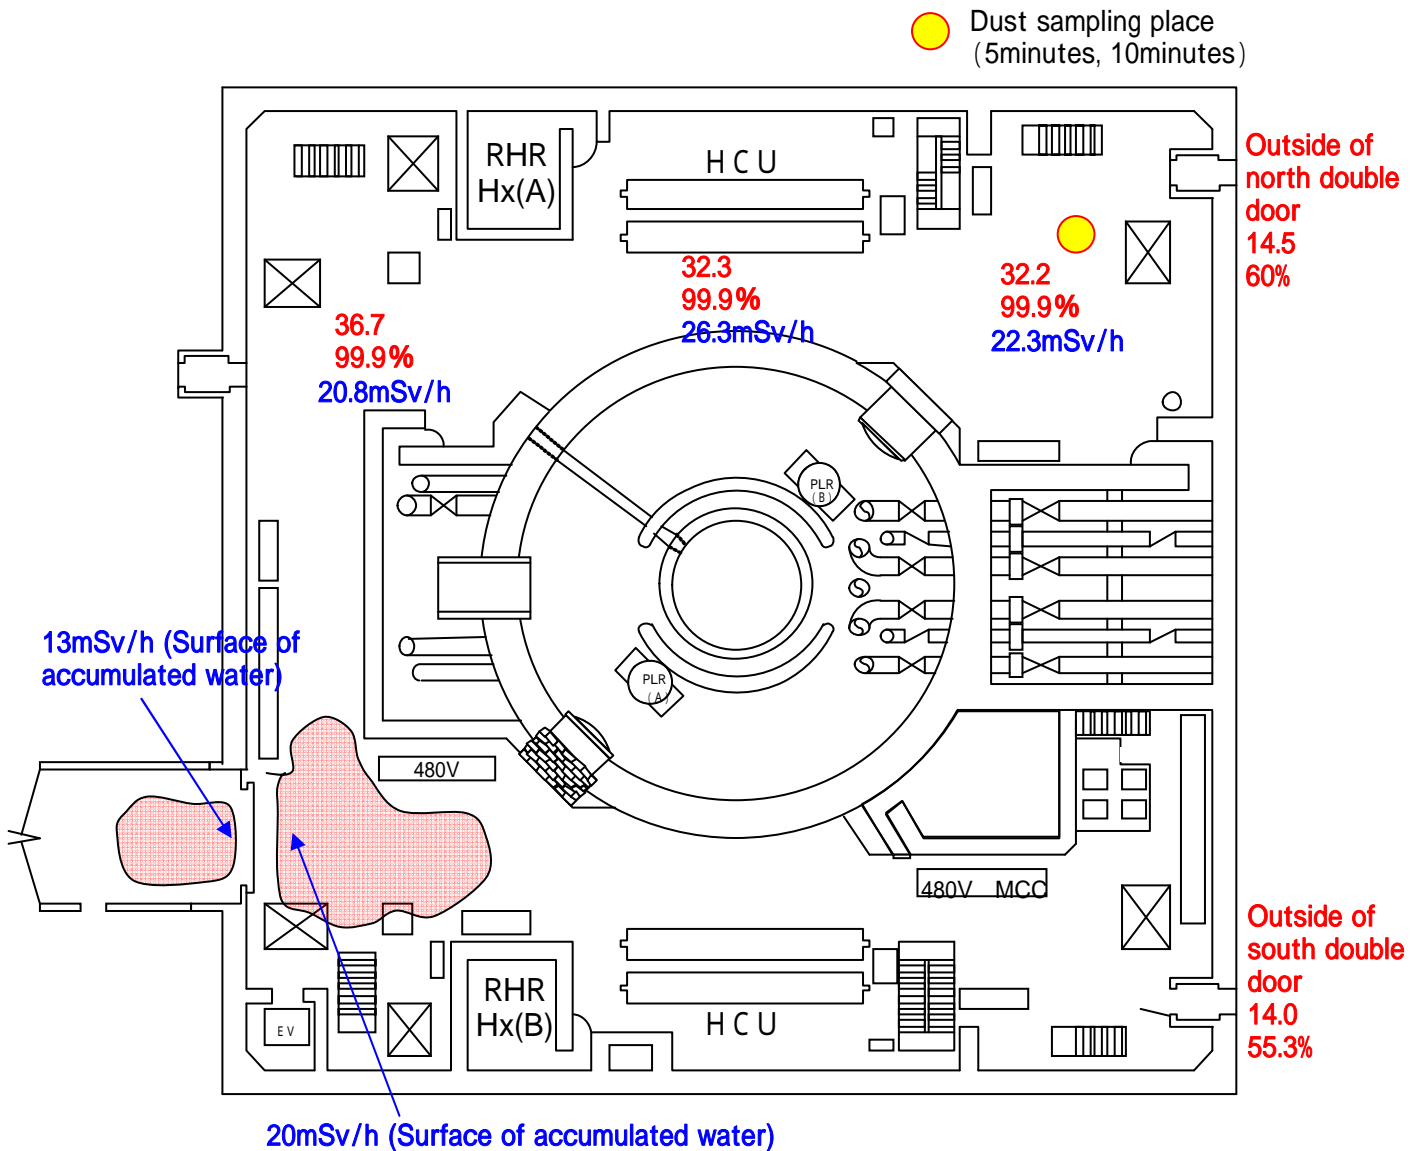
Dust sampling place
(5minutes, 10minutes)

RHR
Hx(A)

HCU

Outside of
north double
door
14.5
60%

32.3
99.9%
26.3mSv/h

32.2
99.9%
22.3mSv/h

36.7
99.9%
20.8mSv/h

PLR
(B)

PLR
(A)

13mSv/h (Surface of accumulated water)

480V

480V MCC

Outside of
south double
door
14.0
55.3%

RHR
Hx(B)

HCU

EV

20mSv/h (Surface of accumulated water)